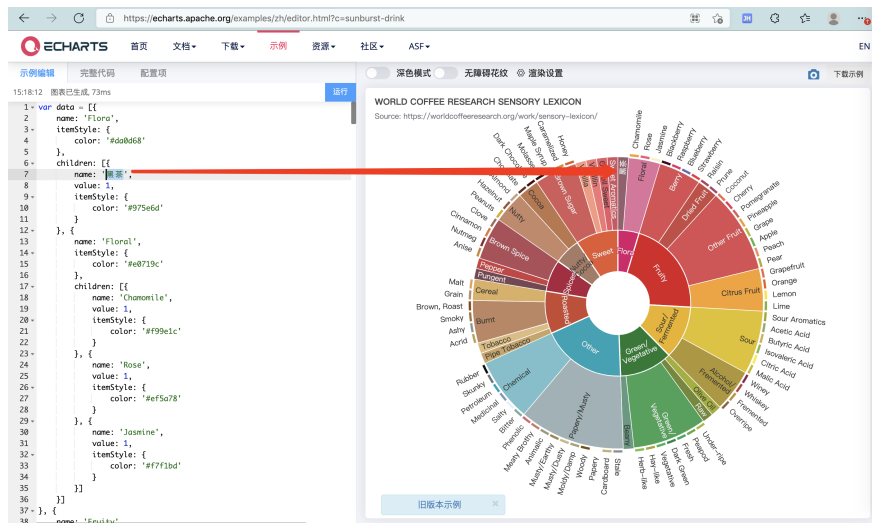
https://echarts.apache.org/examples/zh/editor.html?c=sunburst-drink

JH

ECHARTS 首页 文档 下载 示例 资源 社区 ASF EN

示例编辑 完整代码 配置项

15:18:12 图表已生成, 73ms 运行

深色模式 无障碍花纹 渲染设置 下载示例

1 var data = [{
2     name: 'Flora',
3     itemStyle: {
4         color: '#da0d68'
5     },
6     children: [{
7         name: '黑茶',
8         value: 1,
9         itemStyle: {
10            color: '#975e6d'
11        }
12    }, {
13        name: 'Floral',
14        itemStyle: {
15            color: '#e0719c'
16        },
17        children: [{
18            name: 'Chamomile',
19            value: 1,
20            itemStyle: {
21                color: '#f99e1c'
22            }
23        }, {
24            name: 'Rose',
25            value: 1,
26            itemStyle: {
27                color: '#ef5a78'
28            }
29        }, {
30            name: 'Jasmine',
31            value: 1,
32            itemStyle: {
33                color: '#f7f1bd'
34            }
35        }]
36    }]
37 }, {
38     name: 'Fruity',

WORLD COFFEE RESEARCH SENSORY LEXICON
Source: https://worldcoffeeresearch.org/work/sensory-lexicon/

Chamomile Rose Jasmine Blackberry Raspberry Blueberry Strawberry Raisin Prune Coconut Cherry Pomegranate Pineapple Grape Apple Peach Pear Grapefruit Orange Lemon Lime Sour Aromatics Acetic Acid Butyric Acid Isovaleric Acid Citric Acid Malic Acid Winey Whiskey Fermented Overripe Under-ripe Peapod Fresh Dark Green Vegetative Hay-like Herb-like Stale Cardboard Papery Woody Moldy/Damp Musty/Dusty Musty/Earthy Animalic Meaty Brothy Phenolic Bitter Salty Medicinal Petroleum Skunky Rubber Acrid Ashy Smoky Brown, Roast Grain Malt Anise Nutmeg Cinnamon Clove Peanuts Hazelnut Almond Chocolate Dark Chocolate Molasses Maple Syrup Caramelized Honey

Floral Berry Dried Fruit Other Fruit Citrus Fruit Sour Alcohol/Fermented Olive Oil Raw Green/Vegetative Beany Papery/Musty Chemical Pipe Tobacco Tobacco Burnt Cereal Pungent Pepper Brown Spice Nutty Cocoa Brown Sugar Vanilla Vanillin Sweet Aromatics

Flora Fruity Sour/Fermented Other Roasted Spices Nutty/Cocoa Sweet

旧版本示例